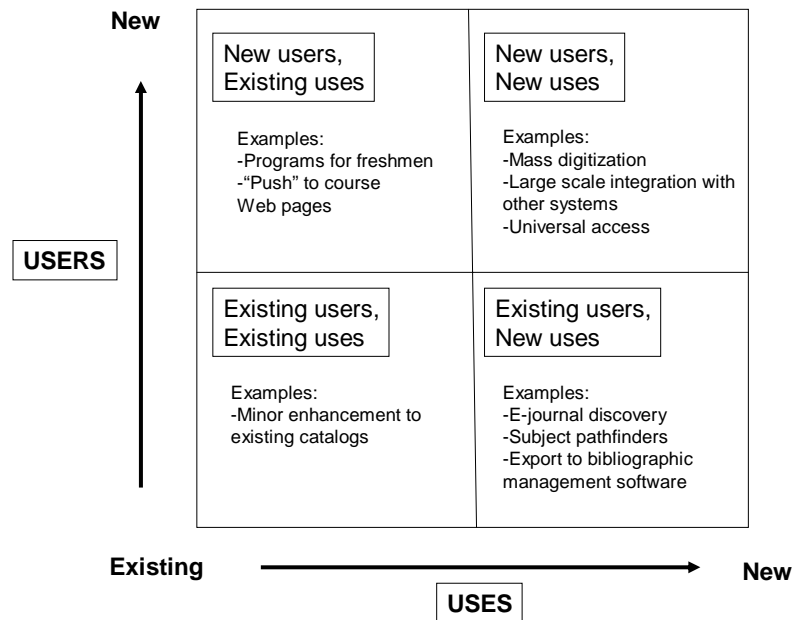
New

USERS

New users, Existing uses

Examples:
-Programs for freshmen
-“Push” to course Web pages

New users, New uses

Examples:
-Mass digitization
-Large scale integration with other systems
-Universal access

Existing users, Existing uses

Examples:
-Minor enhancement to existing catalogs

Existing users, New uses

Examples:
-E-journal discovery
-Subject pathfinders
-Export to bibliographic management software

Existing

New

USES